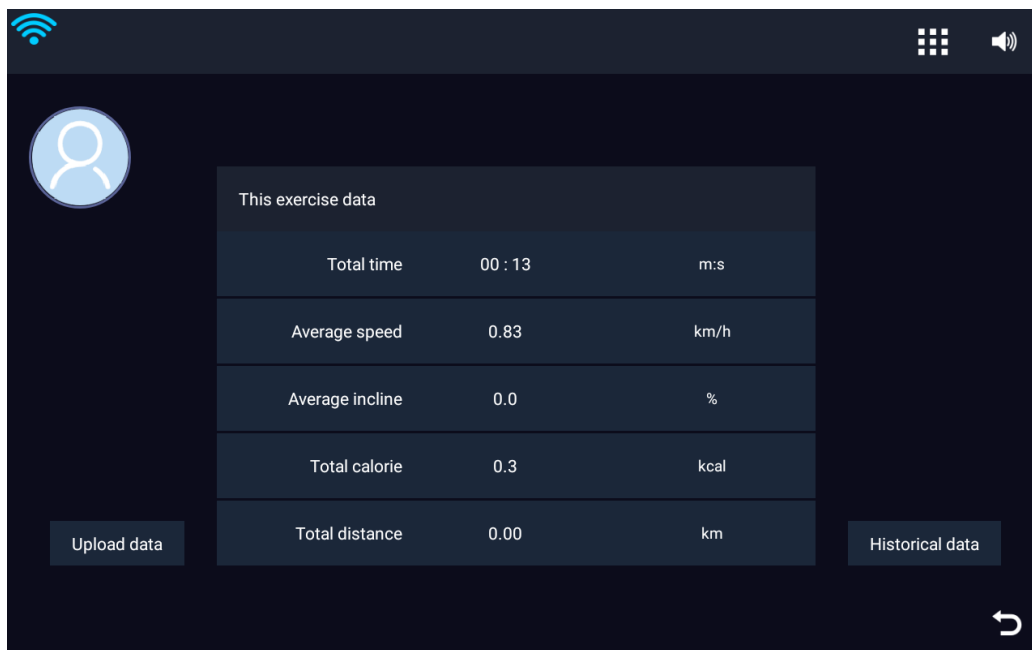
This exercise data

| | | |
|---|---|---|
| Total time | 00 : 13 | m:s |
| Average speed | 0.83 | km/h |
| Average incline | 0.0 | % |
| Total calorie | 0.3 | kcal |
| Total distance | 0.00 | km |

Upload data

Historical data